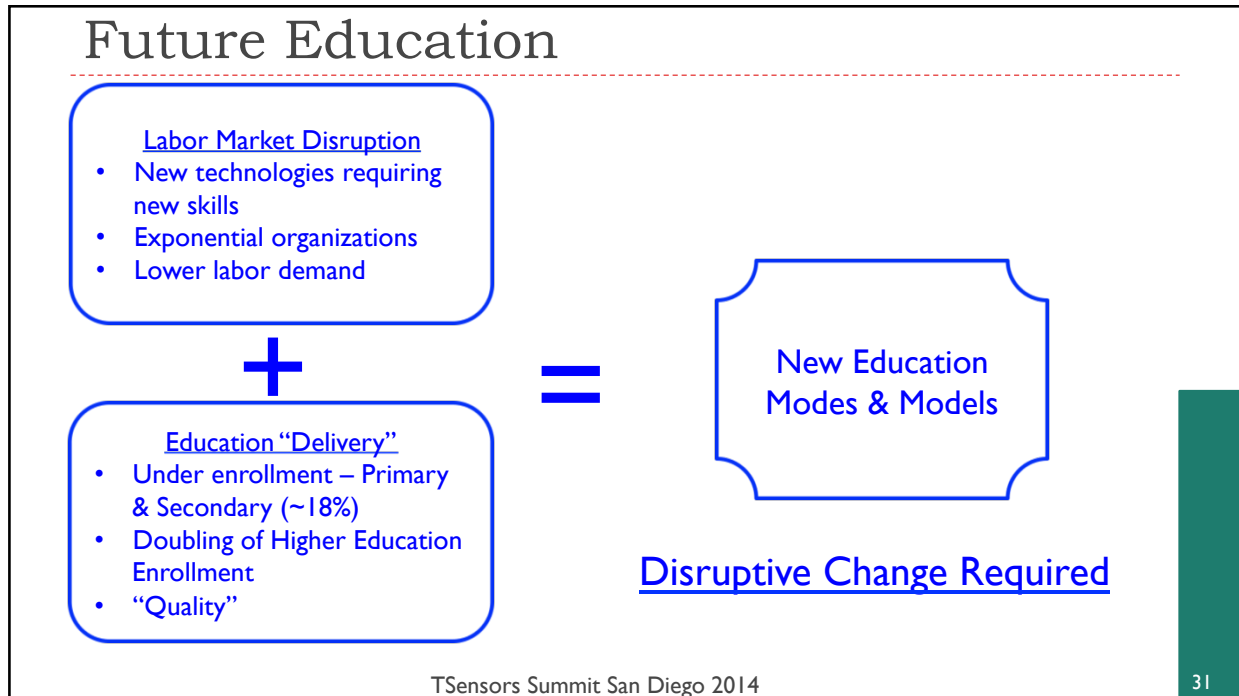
Future Education

Labor Market Disruption
- New technologies requiring new skills
- Exponential organizations
- Lower labor demand

+

Education "Delivery"
- Under enrollment – Primary & Secondary (~18%)
- Doubling of Higher Education Enrollment
- "Quality"

=

New Education Modes & Models

Disruptive Change Required

TSensors Summit San Diego 2014

31